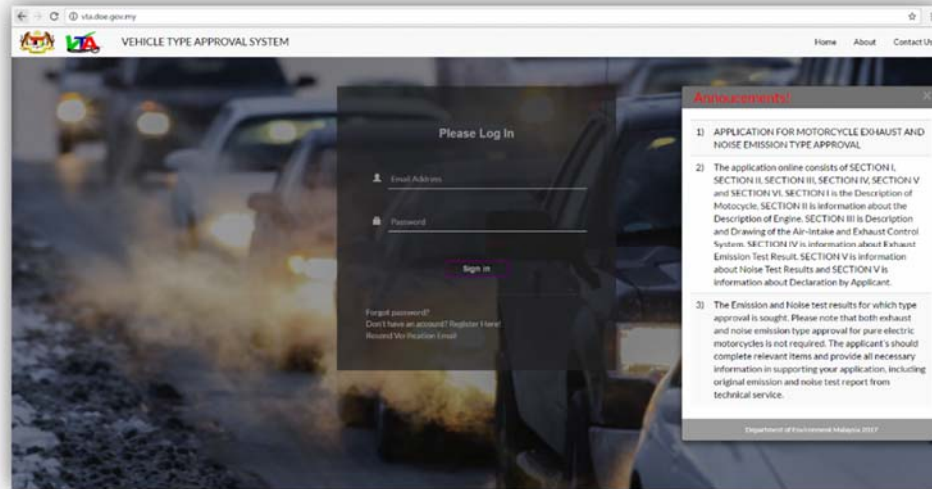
vta.doe.gov.my

VTA VEHICLE TYPE APPROVAL SYSTEM

Home About Contact Us

Please Log In

Email Address

Password

Sign In

Forgot password?
Don't have an account? Register Here!
Resend Verification Email

Annoucements!

1) APPLICATION FOR MOTORCYCLE EXHAUST AND NOISE EMISSION TYPE APPROVAL

2) The application online consists of SECTION I, SECTION II, SECTION III, SECTION IV, SECTION V and SECTION VI. SECTION I is the Description of Motocycle, SECTION II is information about the Description of Engine. SECTION III is Description and Drawing of the Air-Intake and Exhaust Control System. SECTION IV is information about Exhaust Emission Test Result. SECTION V is information about Noise Test Results and SECTION V is information about Declaration by Applicant.

3) The Emission and Noise test results for which type approval is sought. Please note that both exhaust and noise emission type approval for pure electric motorcycles is not required. The applicant's should complete relevant items and provide all necessary information in supporting your application, including original emission and noise test report from technical service.

Department of Environment Malaysia 2017